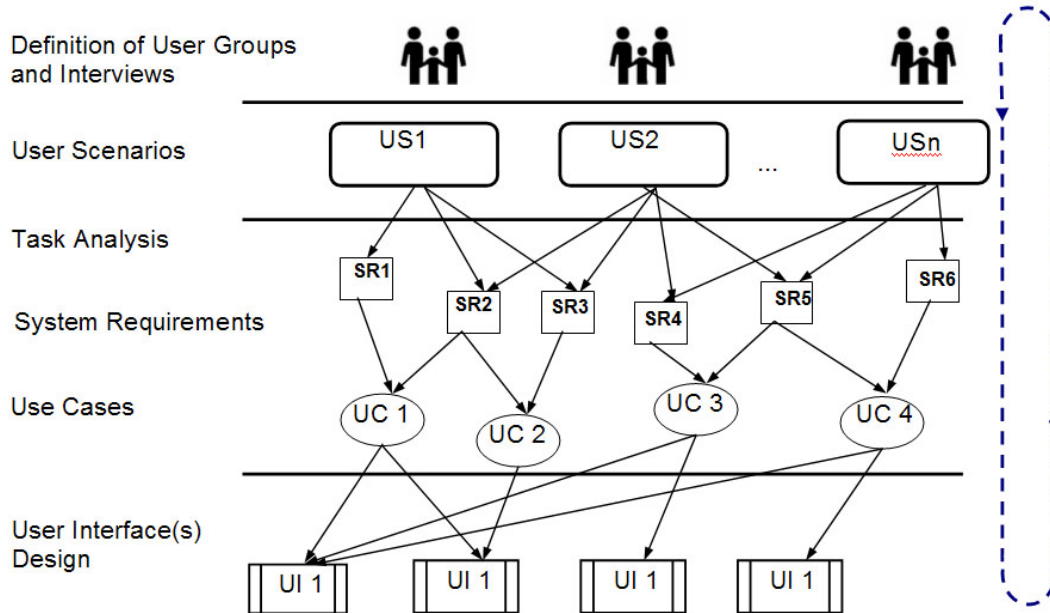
Definition of User Groups and Interviews

User Scenarios

US1

US2

...

USn

Task Analysis

SR1

SR2

SR3

SR4

SR5

SR6

System Requirements

Use Cases

UC 1

UC 2

UC 3

UC 4

User Interface(s) Design

UI 1

UI 1

UI 1

UI 1